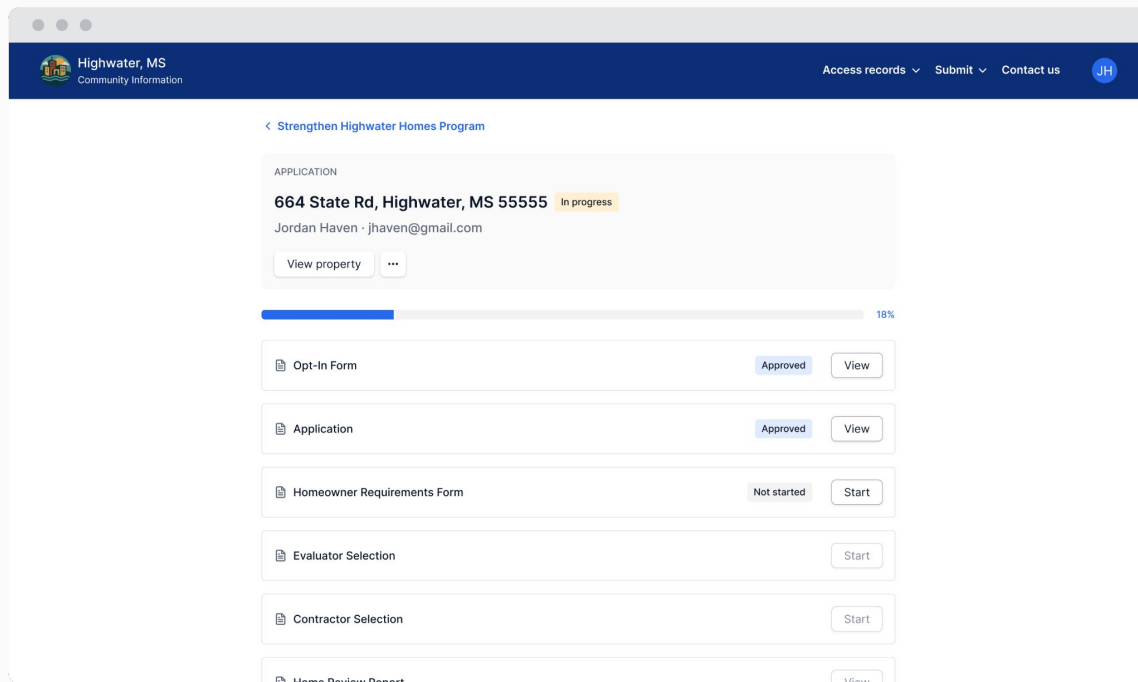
Highwater, MS
Community Information

Access records Submit Contact us JH

< Strengthen Highwater Homes Program

APPLICATION

664 State Rd, Highwater, MS 55555 In progress

Jordan Haven · jhaven@gmail.com

View property ···

18%

Opt-In Form Approved View

Application Approved View

Homeowner Requirements Form Not started Start

Evaluator Selection Start

Contractor Selection Start

Home Review Report View